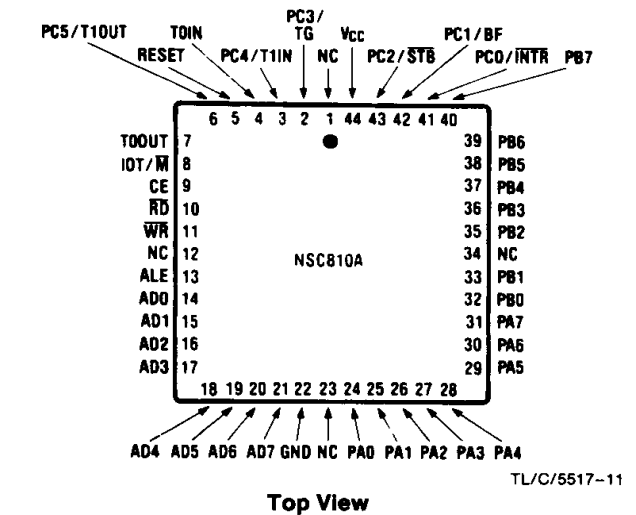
PC3/TG
PC5/T1OUT
T0IN
Vcc
PC1/BF
RESET
PC4/T1IN
NC
PC2/$\overline{STB}$
PC0/$\overline{INTR}$
PB7

6 5 4 3 2 1 44 43 42 41 40

T0OUT 7
IOT/$\overline{M}$ 8
CE 9
$\overline{RD}$ 10
$\overline{WR}$ 11
NC 12
ALE 13
AD0 14
AD1 15
AD2 16
AD3 17

NSC810A

39 PB6
38 PB5
37 PB4
36 PB3
35 PB2
34 NC
33 PB1
32 PB0
31 PA7
30 PA6
29 PA5

18 19 20 21 22 23 24 25 26 27 28

AD4 AD5 AD6 AD7 GND NC PA0 PA1 PA2 PA3 PA4

TL/C/5517-11

Top View